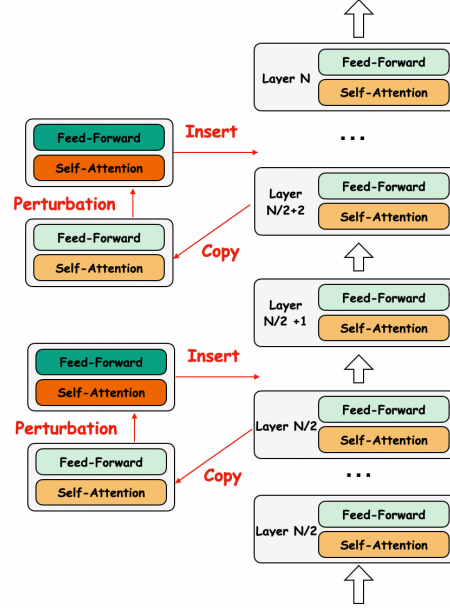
Layer N
Feed-Forward
Self-Attention

...

Feed-Forward
Self-Attention
Insert

Perturbation

Layer N/2+2
Feed-Forward
Self-Attention

Feed-Forward
Self-Attention
Copy

Layer N/2 +1
Feed-Forward
Self-Attention

Feed-Forward
Self-Attention
Insert

Perturbation

Layer N/2
Feed-Forward
Self-Attention

Feed-Forward
Self-Attention
Copy

...

Layer N/2
Feed-Forward
Self-Attention